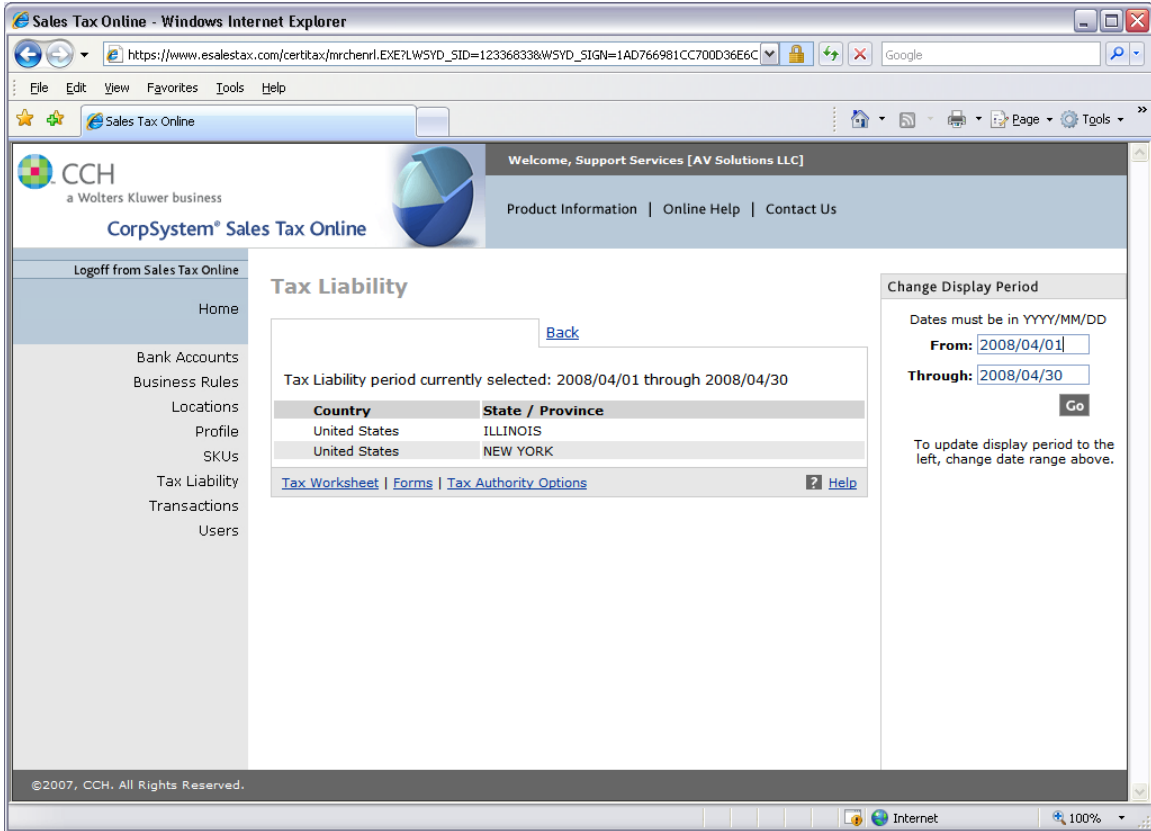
Sales Tax Online - Windows Internet Explorer

https://www.esalestax.com/certitax/mrchenrl.EXE?LWSYD_SID=12336833&WSYD_SIGN=1AD766981CC700D36E6C

Google

File Edit View Favorites Tools Help

Sales Tax Online

Page Tools

CCH
a Wolters Kluwer business
CorpSystem® Sales Tax Online

Welcome, Support Services [AV Solutions LLC]

Product Information | Online Help | Contact Us

Logoff from Sales Tax Online

Home

Bank Accounts
Business Rules
Locations
Profile
SKUs
Tax Liability
Transactions
Users

Tax Liability

Back

Tax Liability period currently selected: 2008/04/01 through 2008/04/30

| Country | State / Province |
|---|---|
| United States | ILLINOIS |
| United States | NEW YORK |

Tax Worksheet | Forms | Tax Authority Options

Help

Change Display Period

Dates must be in YYYY/MM/DD

From: 2008/04/01

Through: 2008/04/30

Go

To update display period to the left, change date range above.

©2007, CCH. All Rights Reserved.

Internet

100%